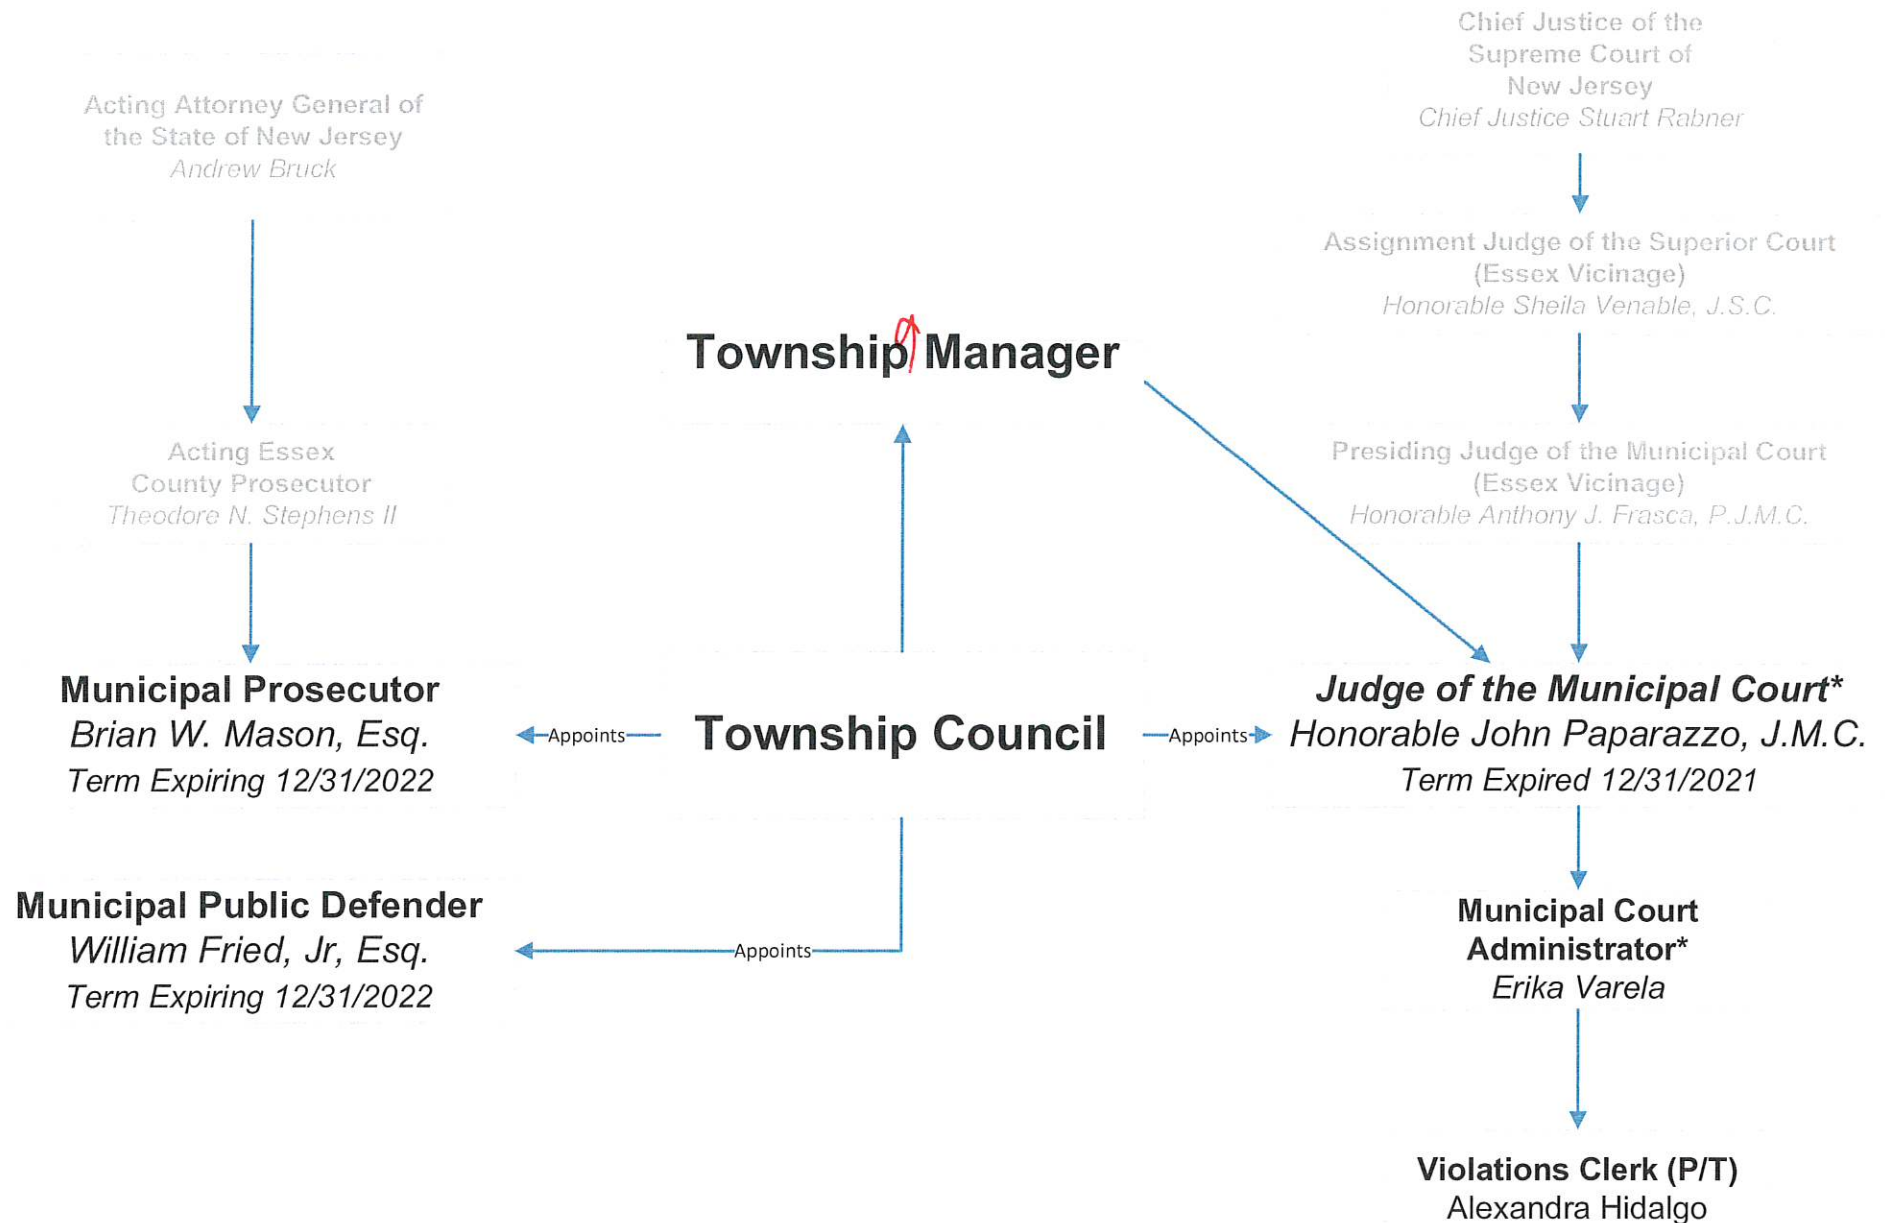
Acting Attorney General of the State of New Jersey
Andrew Bruck

Chief Justice of the Supreme Court of New Jersey
Chief Justice Stuart Rabner

Assignment Judge of the Superior Court (Essex Vicinage)
Honorable Sheila Venable, J.S.C.

Township Manager

Acting Essex County Prosecutor
Theodore N. Stephens II

Presiding Judge of the Municipal Court (Essex Vicinage)
Honorable Anthony J. Frasca, P.J.M.C.

Municipal Prosecutor
Brian W. Mason, Esq.
Term Expiring 12/31/2022

Appoints

Township Council

Appoints

Judge of the Municipal Court*
Honorable John Paparazzo, J.M.C.
Term Expired 12/31/2021

Municipal Public Defender
William Fried, Jr, Esq.
Term Expiring 12/31/2022

Appoints

Municipal Court Administrator*
Erika Varela

Violations Clerk (P/T)
Alexandra Hidalgo